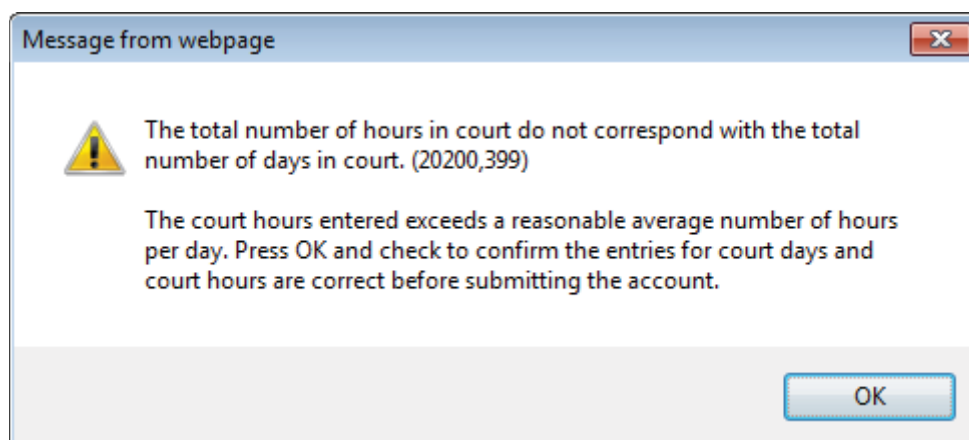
Message from webpage

The total number of hours in court do not correspond with the total number of days in court. (20200,399)

The court hours entered exceeds a reasonable average number of hours per day. Press OK and check to confirm the entries for court days and court hours are correct before submitting the account.

OK